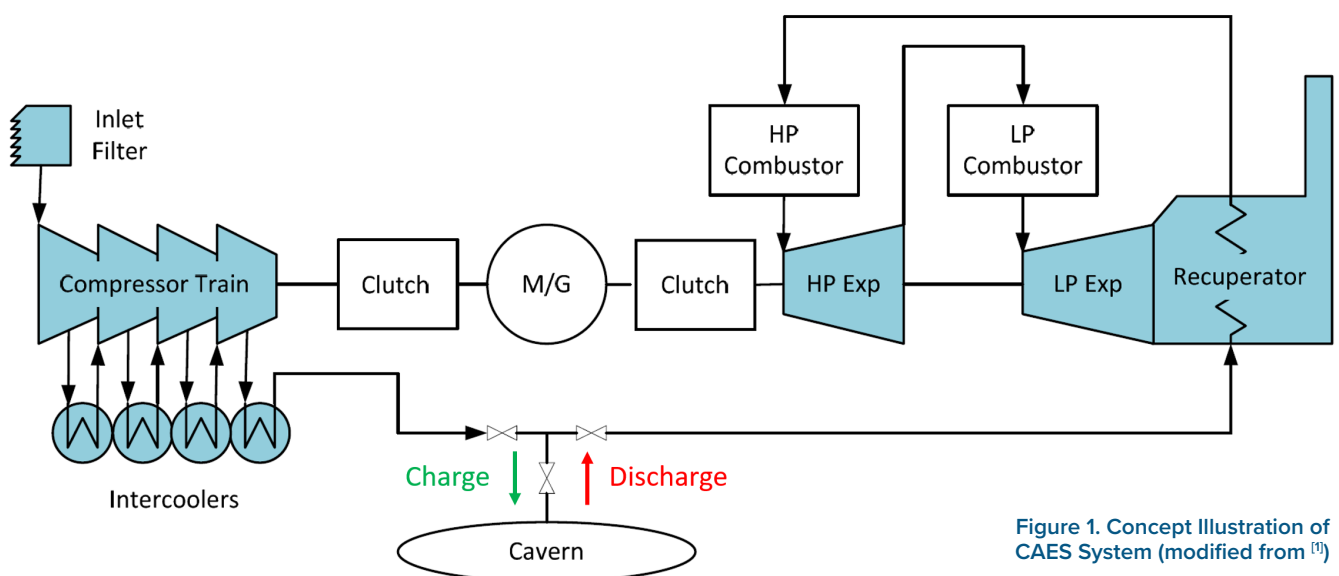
Inlet Filter

HP Combustor

LP Combustor

Compressor Train

Clutch

M/G

Clutch

HP Exp

LP Exp

Recuperator

Intercoolers

Charge

Discharge

Cavern

Figure 1. Concept Illustration of CAES System (modified from $^{[1]}$)